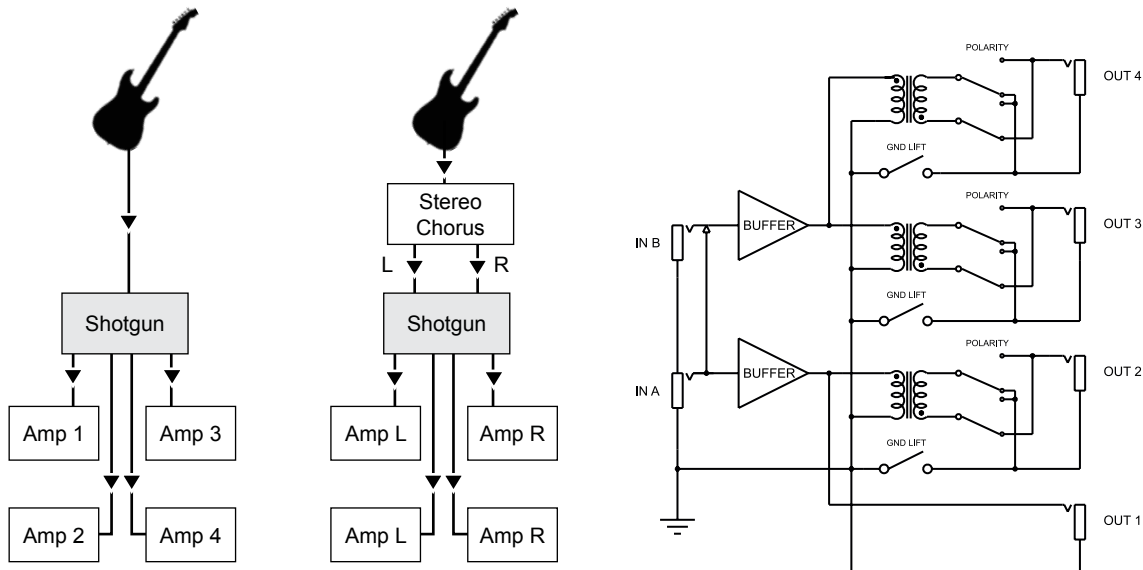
Shotgun

Amp 1

Amp 3

Amp 2

Amp 4

Stereo Chorus

L

R

Shotgun

Amp L

Amp R

Amp L

Amp R

POLARITY

OUT 4

GND LIFT

POLARITY

IN B

BUFFER

OUT 3

GND LIFT

POLARITY

IN A

BUFFER

OUT 2

GND LIFT

OUT 1